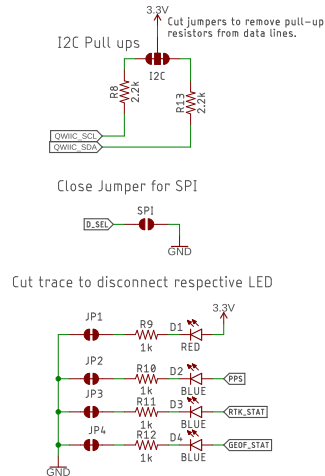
3.3V
Cut jumpers to remove pull-up resistors from data lines.

I2C Pull ups

I2C

R8
2.2k

R13
2.2k

QWIIC_SCL
QWIIC_SDA

Close Jumper for SPI

SPI
D_SEL
GND

Cut trace to disconnect respective LED

3.3V

JP1
R9
1k
D1
RED

JP2
R10
1k
D2
BLUE
PPS

JP3
R11
1k
D3
BLUE
RTK_STAT

JP4
R12
1k
D4
BLUE
GEOF_STAT

GND